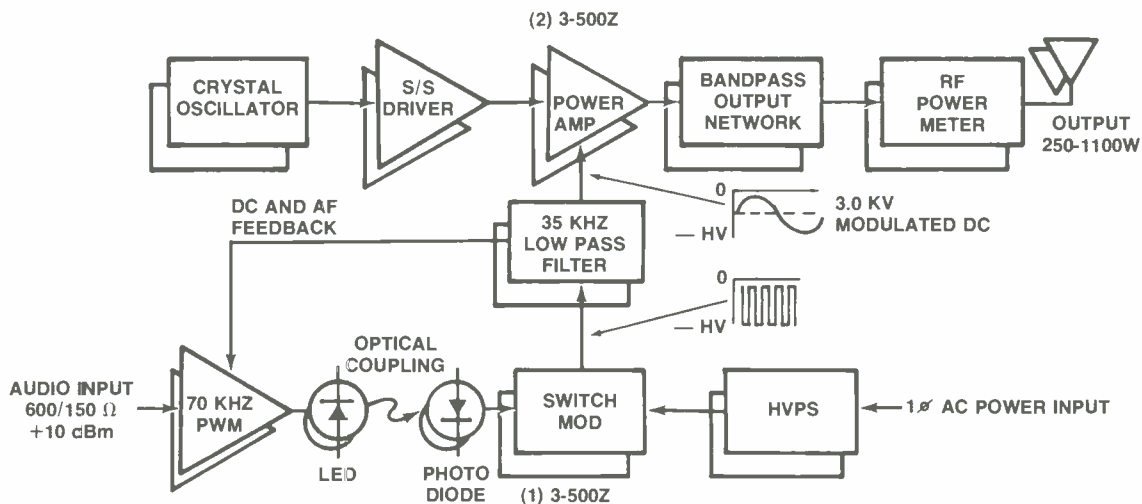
(2) 3-500Z

CRYSTAL OSCILLATOR

S/S DRIVER

POWER AMP

BANDPASS OUTPUT NETWORK

RF POWER METER

OUTPUT 250-1100W

DC AND AF FEEDBACK

35 KHZ LOW PASS FILTER

0

— HV

3.0 KV MODULATED DC

0

— HV

OPTICAL COUPLING

AUDIO INPUT $600/150\ \Omega$ +10 dBm

70 KHZ PWM

LED

PHOTO DIODE

SWITCH MOD

(1) 3-500Z

HVPS

1ø AC POWER INPUT